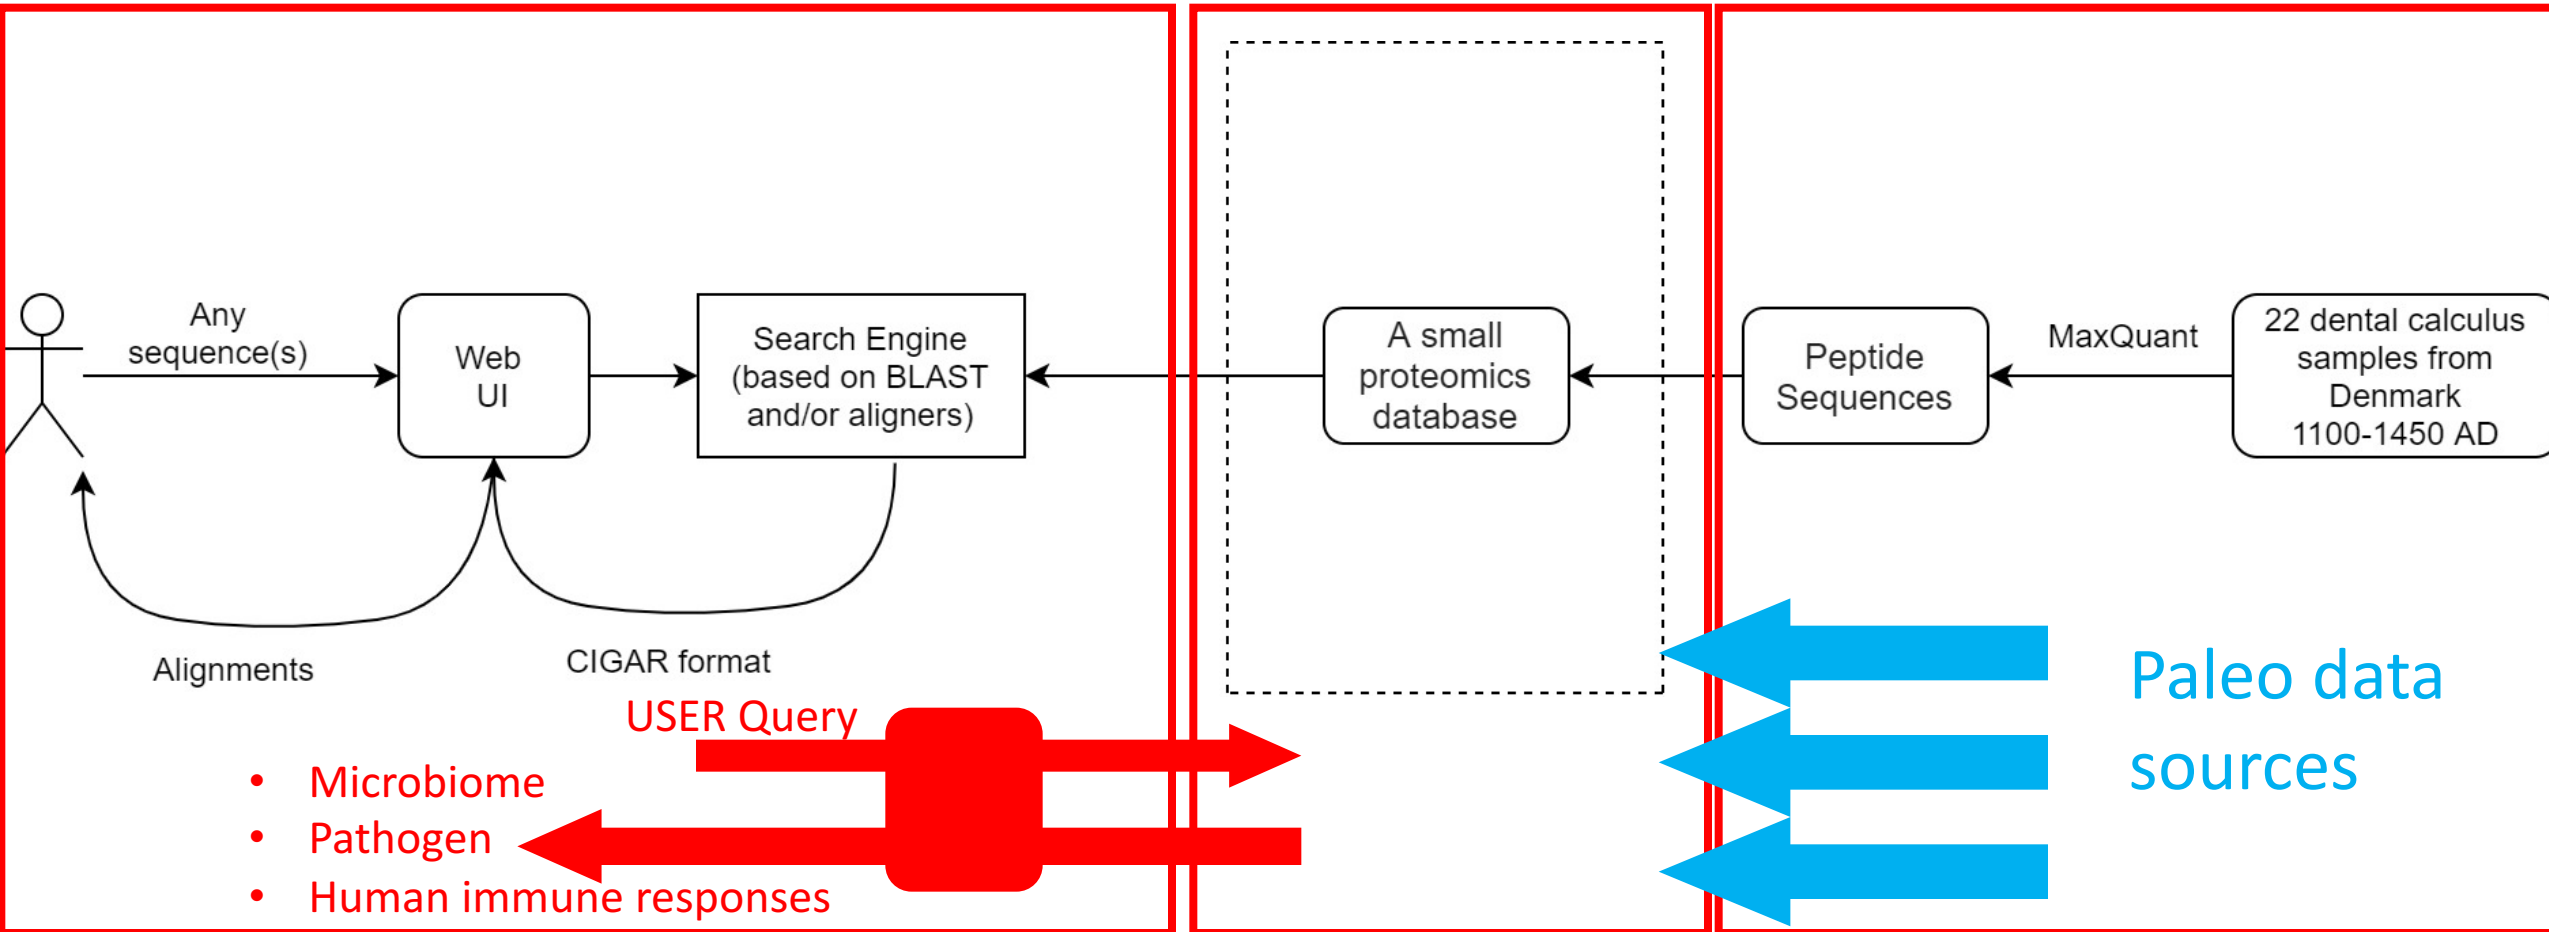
Any sequence(s)

Web UI

Search Engine (based on BLAST and/or aligners)

A small proteomics database

Peptide Sequences

MaxQuant

22 dental calculus samples from Denmark 1100-1450 AD

Alignments

CIGAR format

USER Query

- Microbiome
- Pathogen
- Human immune responses

Paleo data sources